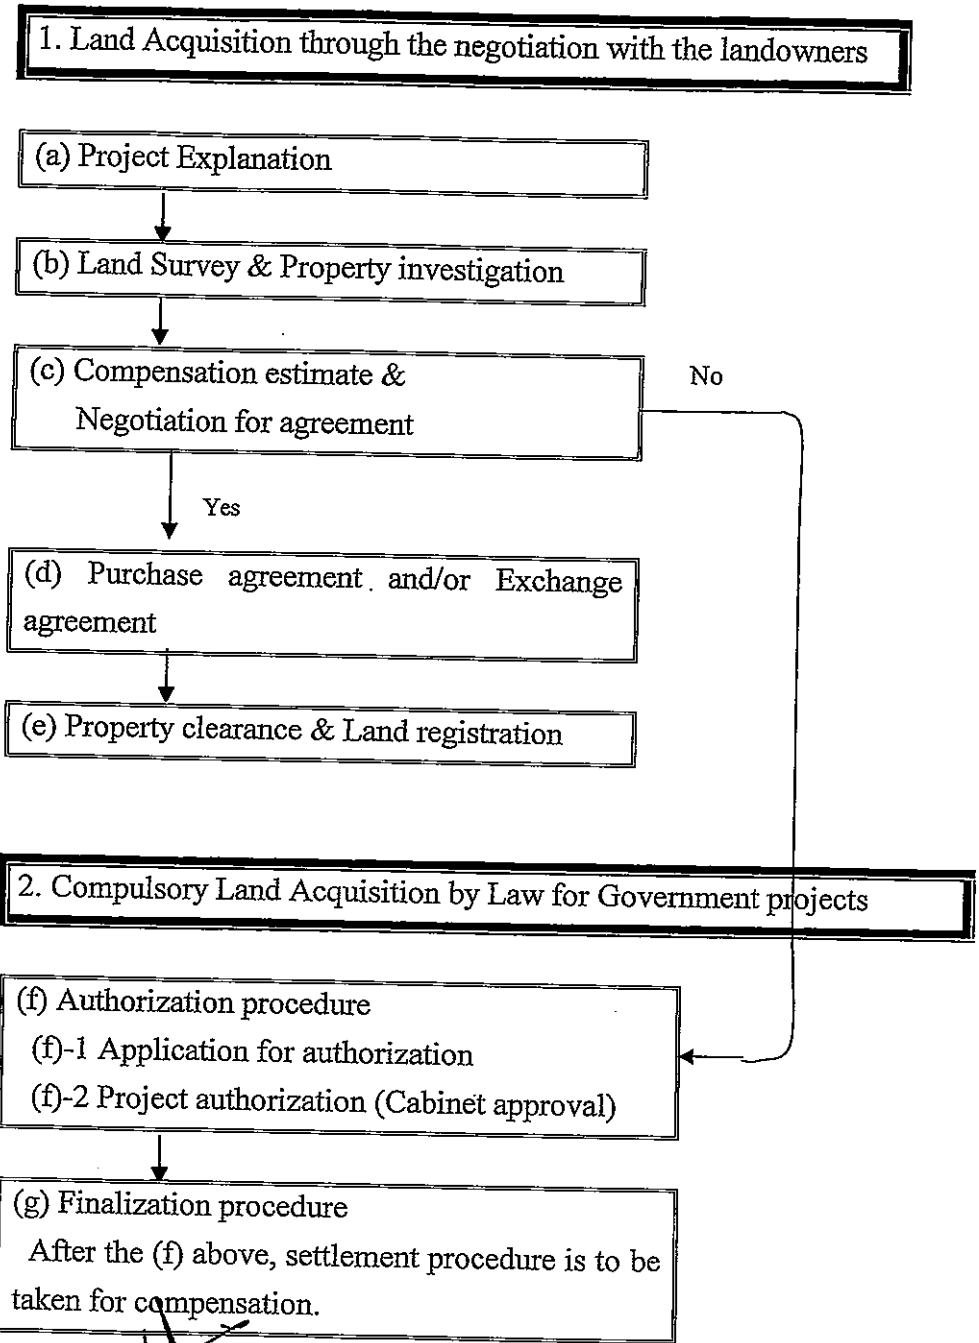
1. Land Acquisition through the negotiation with the landowners

(a) Project Explanation

(b) Land Survey & Property investigation

(c) Compensation estimate & Negotiation for agreement

No

Yes

(d) Purchase agreement and/or Exchange agreement

(e) Property clearance & Land registration

2. Compulsory Land Acquisition by Law for Government projects

(f) Authorization procedure
(f)-1 Application for authorization
(f)-2 Project authorization (Cabinet approval)

(g) Finalization procedure
After the (f) above, settlement procedure is to be taken for compensation.